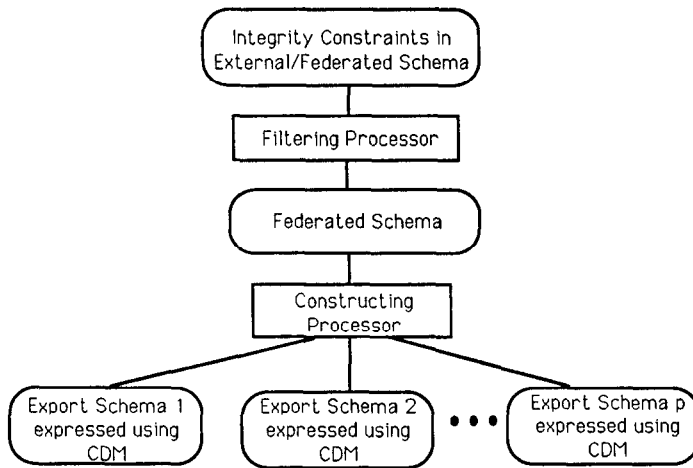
Integrity Constraints in External/Federated Schema

Filtering Processor

Federated Schema

Constructing Processor

Export Schema 1 expressed using CDM

Export Schema 2 expressed using CDM

• • •

Export Schema p expressed using CDM